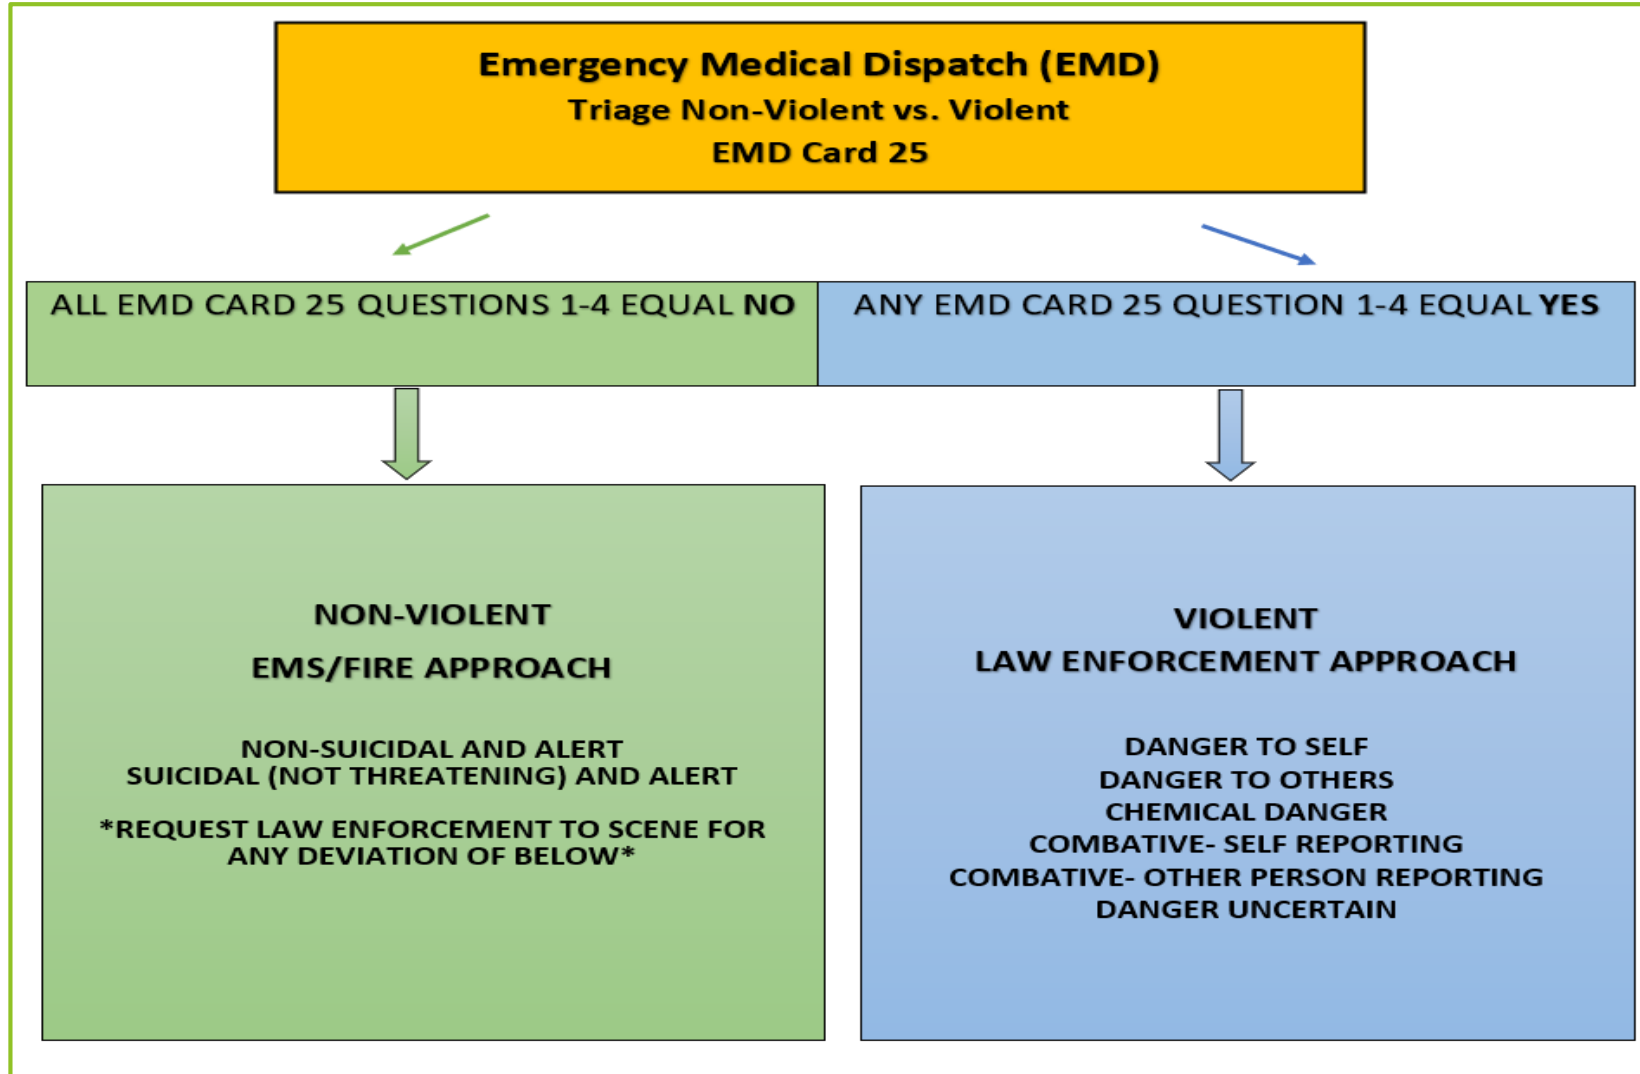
Emergency Medical Dispatch (EMD)
Triage Non-Violent vs. Violent
EMD Card 25

ALL EMD CARD 25 QUESTIONS 1-4 EQUAL NO

ANY EMD CARD 25 QUESTION 1-4 EQUAL YES

NON-VIOLENT
EMS/FIRE APPROACH

NON-SUICIDAL AND ALERT
SUICIDAL (NOT THREATENING) AND ALERT

*REQUEST LAW ENFORCEMENT TO SCENE FOR ANY DEVIATION OF BELOW*

VIOLENT
LAW ENFORCEMENT APPROACH

DANGER TO SELF
DANGER TO OTHERS
CHEMICAL DANGER
COMBATIVE- SELF REPORTING
COMBATIVE- OTHER PERSON REPORTING
DANGER UNCERTAIN